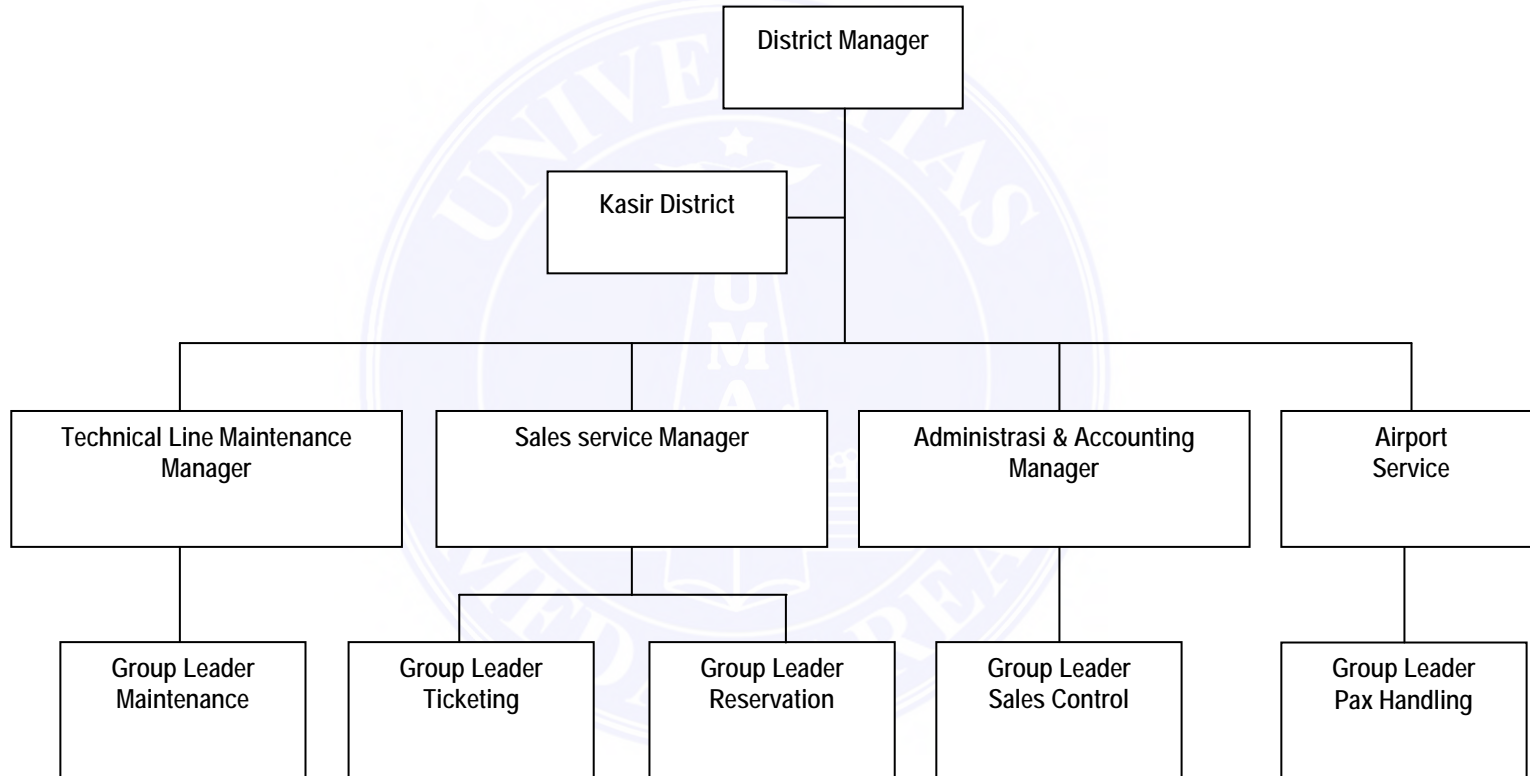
District Manager

Kasir District

Technical Line Maintenance Manager

Sales service Manager

Administrasi & Accounting Manager

Airport Service

Group Leader Maintenance

Group Leader Ticketing

Group Leader Reservation

Group Leader Sales Control

Group Leader Pax Handling

UNIVERSITAS MEDAN AREA